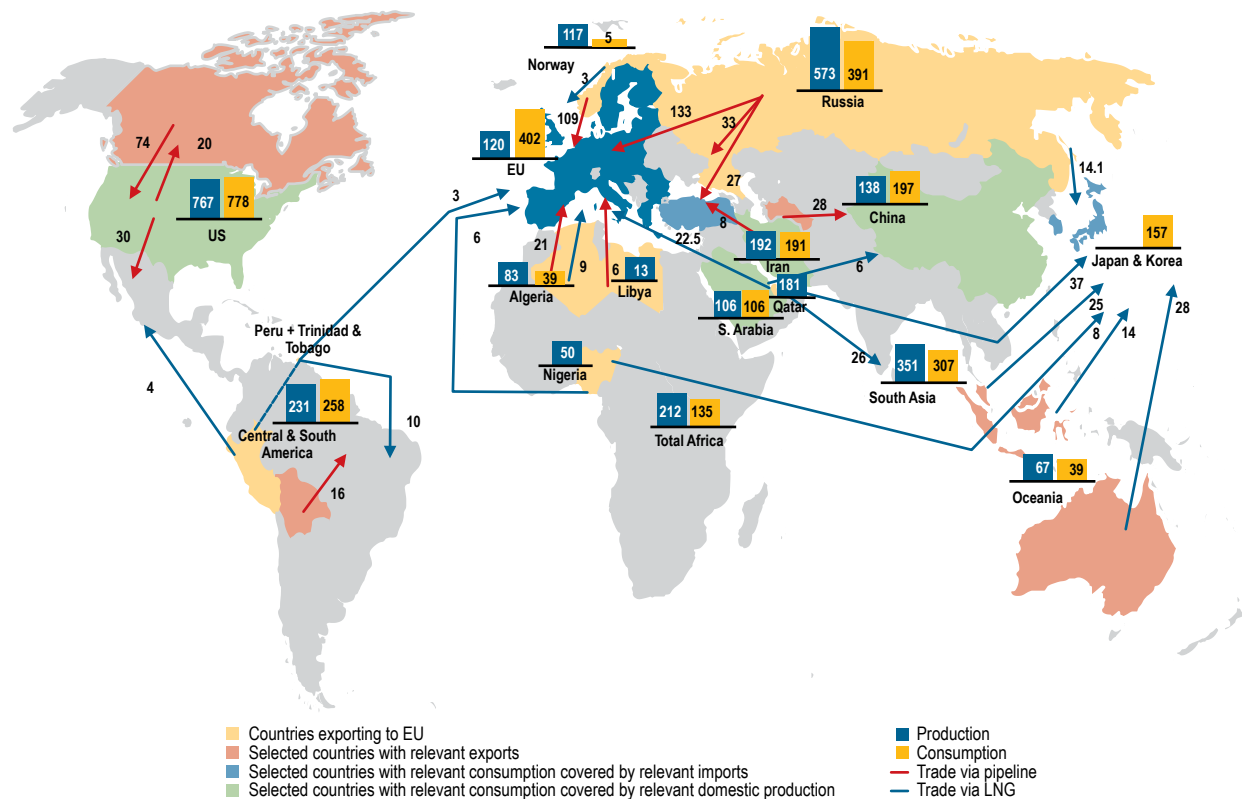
117 5
Norway
573 391
Russia
3
109
133
33
120 402
EU
27
74
20
767 778
US
30
3
6
21
9
6
22.5
8
14.1
138 197
China
28
192 191
Iran
83 39
Algeria
6 13
Libya
181
Qatar
6
157
Japan & Korea
106 106
S. Arabia
37
25
8
14
28
Peru + Trinidad & Tobago
50
Nigeria
26
351 307
South Asia
4
231 258
Central & South America
10
212 135
Total Africa
16
67 39
Oceania

Countries exporting to EU
Selected countries with relevant exports
Selected countries with relevant consumption covered by relevant imports
Selected countries with relevant consumption covered by relevant domestic production
Production
Consumption
Trade via pipeline
Trade via LNG